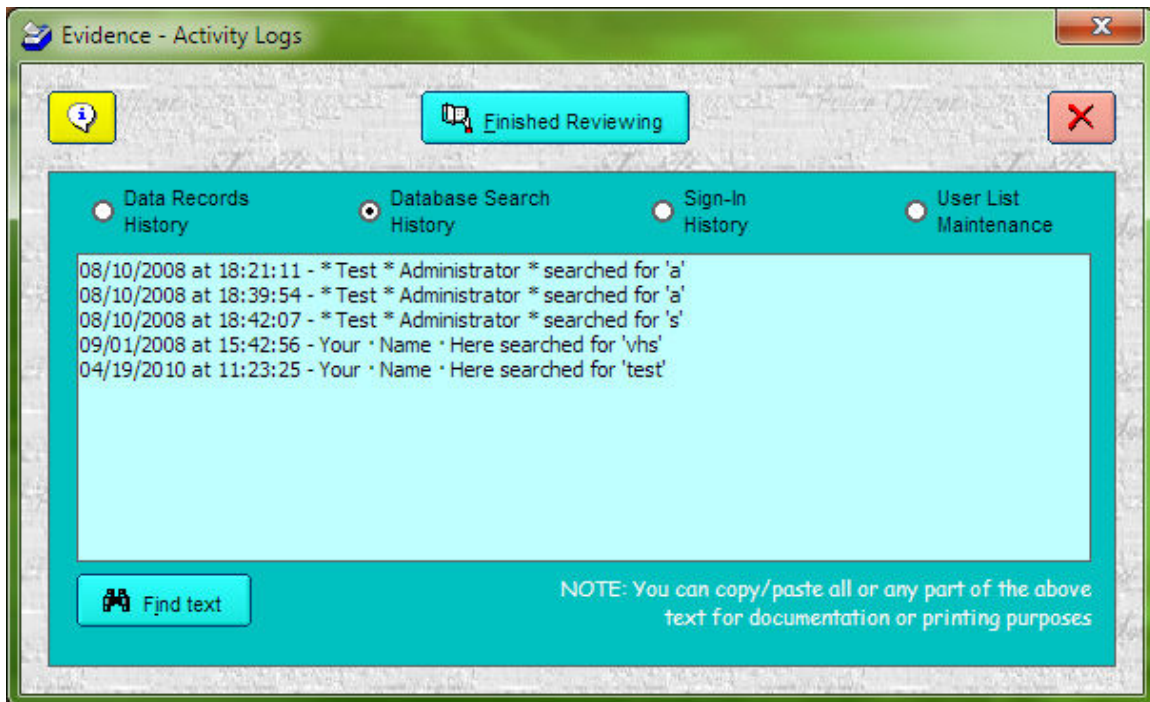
Evidence - Activity Logs

Finished Reviewing

Data Records History

Database Search History

Sign-In History

User List Maintenance

08/10/2008 at 18:21:11 - * Test * Administrator * searched for 'a'
08/10/2008 at 18:39:54 - * Test * Administrator * searched for 'a'
08/10/2008 at 18:42:07 - * Test * Administrator * searched for 's'
09/01/2008 at 15:42:56 - Your · Name · Here searched for 'vhs'
04/19/2010 at 11:23:25 - Your · Name · Here searched for 'test'

Find text

NOTE: You can copy/paste all or any part of the above text for documentation or printing purposes